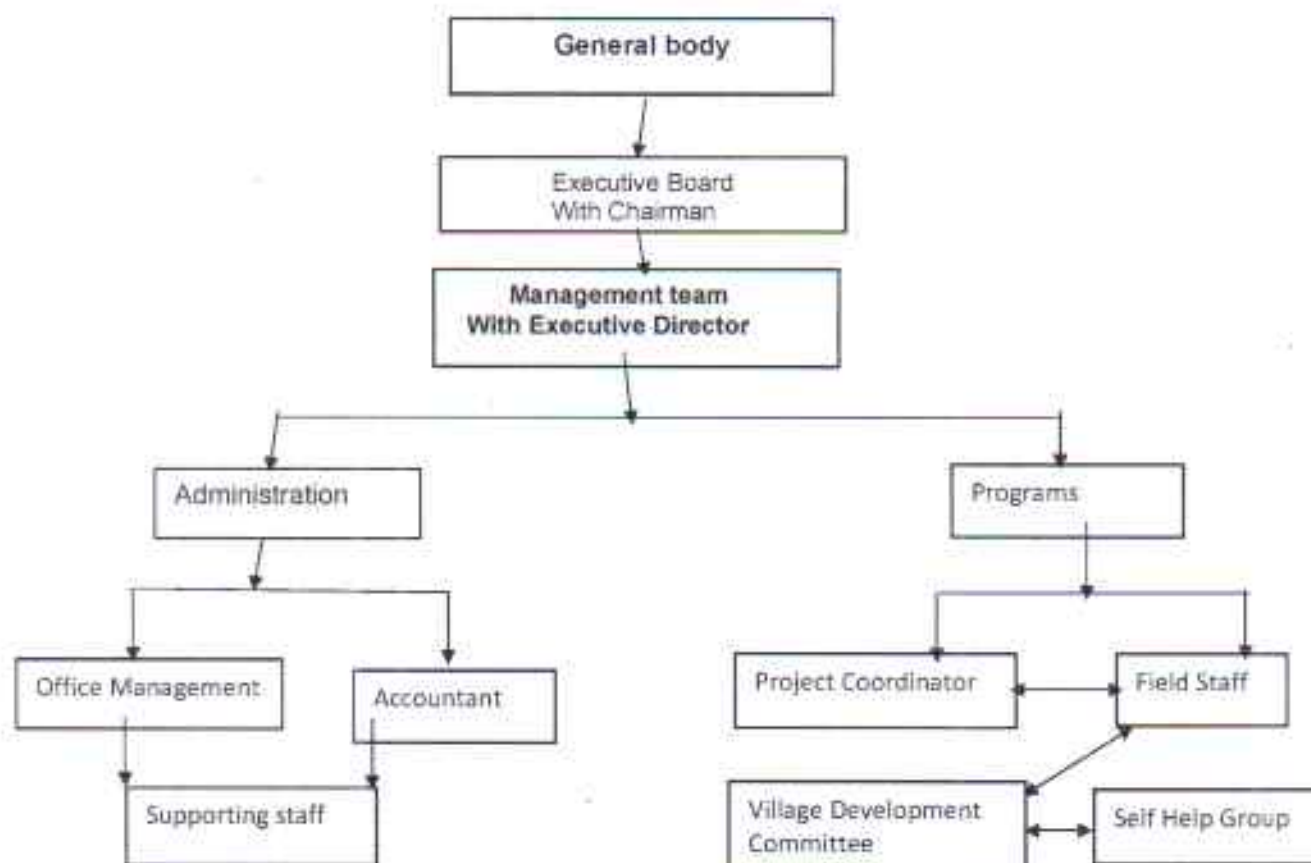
General body

Executive Board
With Chairman

Management team
With Executive Director

Administration

Programs

Office Management

Accountant

Project Coordinator

Field Staff

Supporting staff

Village Development Committee

Self Help Group